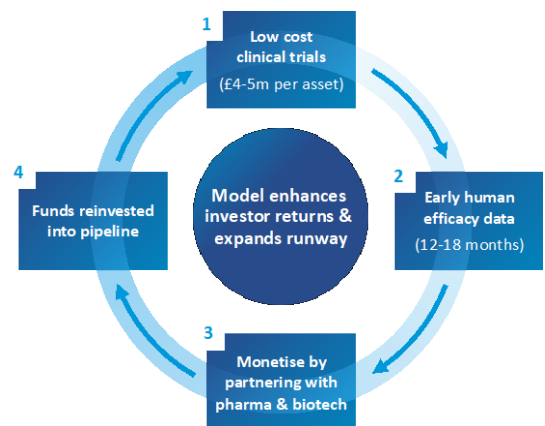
1
Low cost clinical trials
(£4-5m per asset)

2
Early human efficacy data
(12-18 months)

3
Monetise by partnering with pharma & biotech

4
Funds reinvested into pipeline

Model enhances investor returns & expands runway